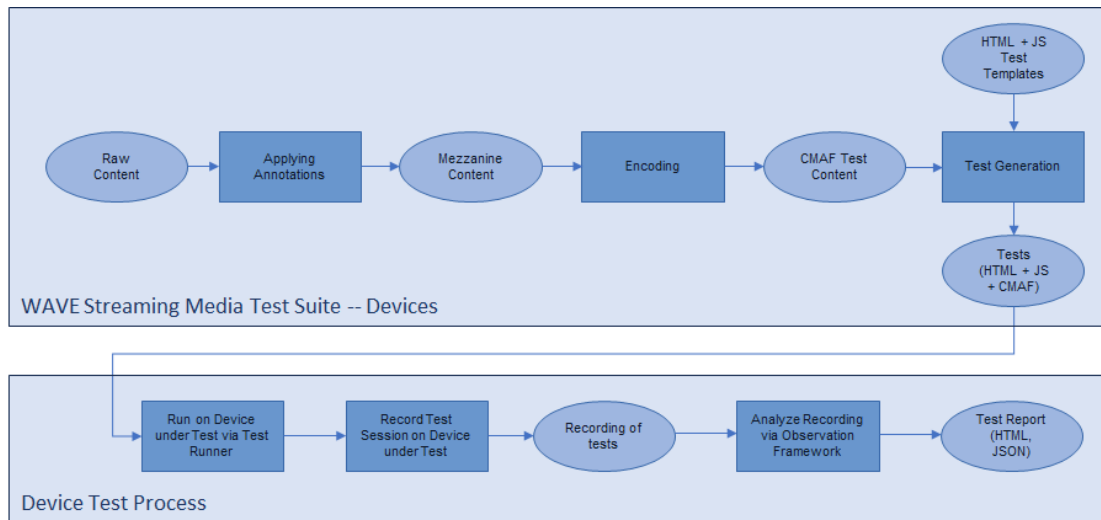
HTML + JS Test Templates

Raw Content

Applying Annotations

Mezzanine Content

Encoding

CMAF Test Content

Test Generation

Tests (HTML + JS + CMAF)

WAVE Streaming Media Test Suite -- Devices

Run on Device under Test via Test Runner

Record Test Session on Device under Test

Recording of tests

Analyze Recording via Observation Framework

Test Report (HTML, JSON)

Device Test Process